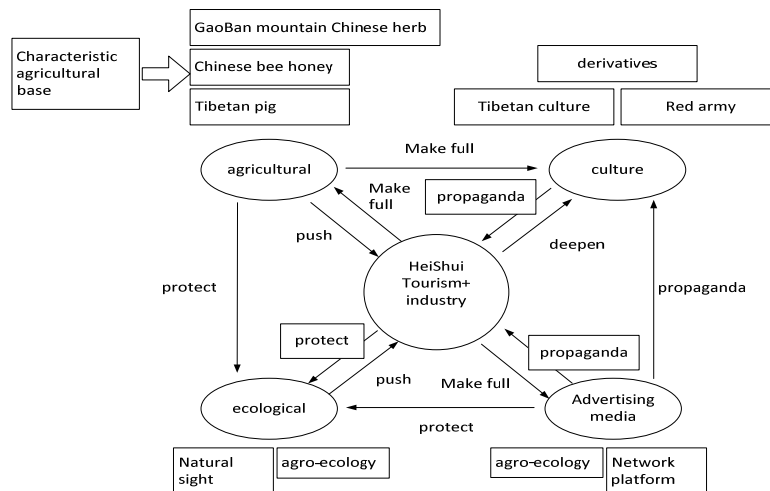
Characteristic agricultural base

GaoBan mountain Chinese herb

Chinese bee honey

Tibetan pig

derivatives

Tibetan culture

Red army

agricultural

Make full

culture

Make full

propaganda

push

deepen

protect

HeiShui Tourism+ industry

propaganda

protect

propaganda

push

Make full

ecological

Advertising media

protect

Natural sight

agro-ecology

agro-ecology

Network platform